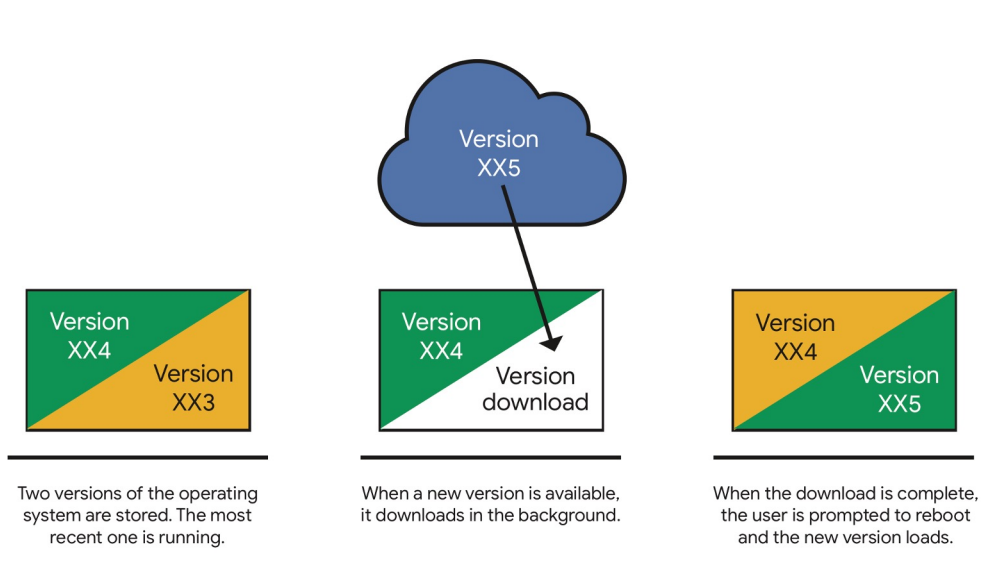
Version
XX5

Version
XX4

Version
XX3

Two versions of the operating system are stored. The most recent one is running.

Version
XX4

Version
download

When a new version is available, it downloads in the background.

Version
XX4

Version
XX5

When the download is complete, the user is prompted to reboot and the new version loads.